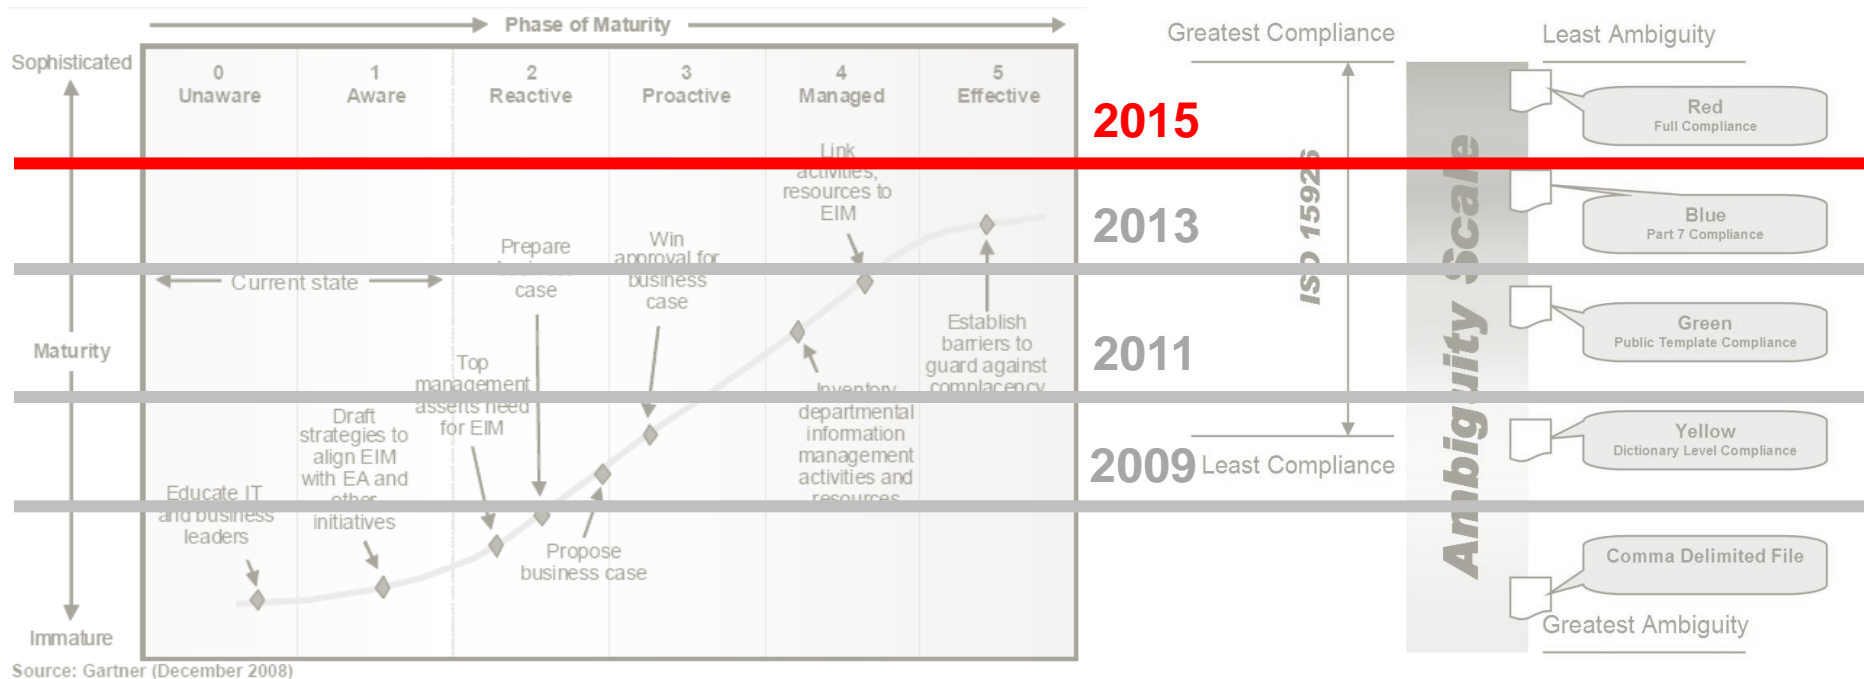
Phase of Maturity

Sophisticated

Maturity

Immature

0 Unaware

1 Aware

2 Reactive

3 Proactive

4 Managed

5 Effective

Link activities, resources to EIM

Prepare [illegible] case

Win approval for business case

Current state

Establish barriers to guard against complacency

Top management asserts need for EIM

Inventory departmental information management activities and resources

Draft strategies to align EIM with EA and other initiatives

Educate IT and business leaders

Propose business case

Source: Gartner (December 2008)

2015

2013

2011

2009

Greatest Compliance

Least Compliance

ISO 15926

Ambiguity Scale

Least Ambiguity

Red
Full Compliance

Blue
Part 7 Compliance

Green
Public Template Compliance

Yellow
Dictionary Level Compliance

Comma Delimited File

Greatest Ambiguity